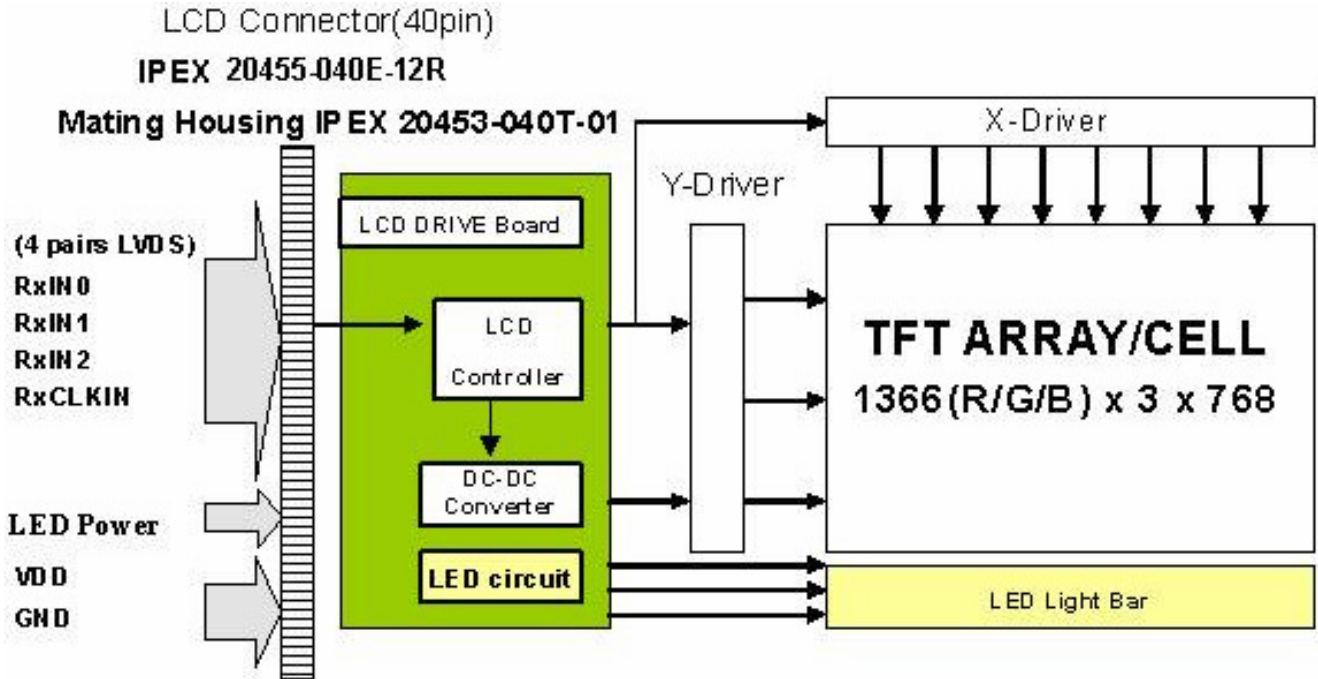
LCD Connector(40pin)
IPEX 20455-040E-12R
Mating Housing IPEX 20453-040T-01

X-Driver

Y-Driver

LCD DRIVE Board

(4 pairs LVDS)
RxIN0
RxIN1
RxIN2
RxCLKIN

LCD
Controller

TFT ARRAY/CELL
1366(R/G/B) x 3 x 768

DC-DC
Converter

LED Power

VDD
GND

LED circuit

LED Light Bar